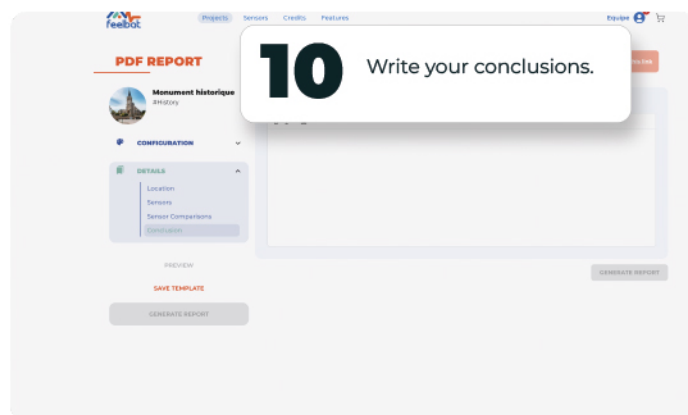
feelbat

Projects Sensors Credits Features

Equipe

10 Write your conclusions.

PDF REPORT

Monument historique
#History

CONFIGURATION

DETAILS

Location
Sensors
Sensor Comparisons
Conclusion

PREVIEW

SAVE TEMPLATE

GENERATE REPORT

GENERATE REPORT